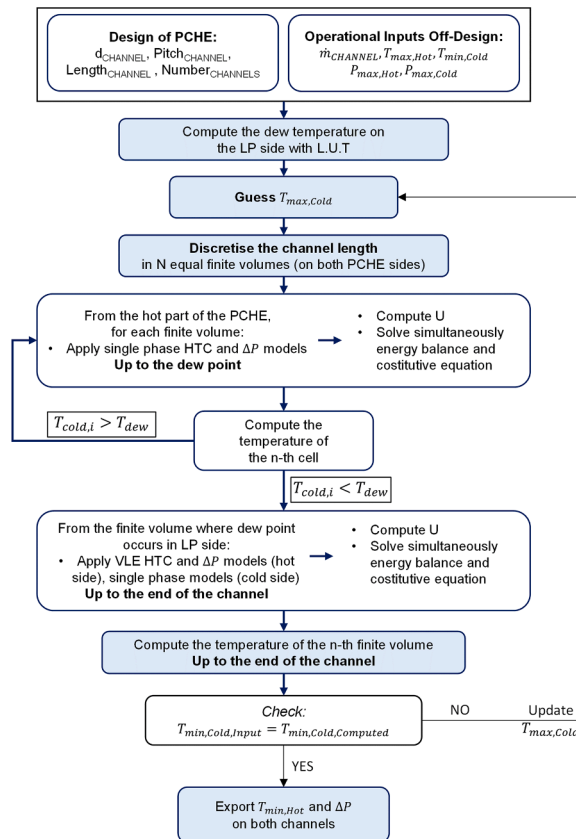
Design of PCHE:
d$_{CHANNEL}$, Pitch$_{CHANNEL}$, Length$_{CHANNEL}$ , Number$_{CHANNELS}$

Operational Inputs Off-Design:
$\dot{m}_{CHANNEL}, T_{max,Hot}, T_{min,Cold}$
$P_{max,Hot}, P_{max,Cold}$

Compute the dew temperature on the LP side with L.U.T

Guess $T_{max,Cold}$

Discretise the channel length
in N equal finite volumes (on both PCHE sides)

From the hot part of the PCHE, for each finite volume:
• Apply single phase HTC and $\Delta P$ models
Up to the dew point

• Compute U
• Solve simultaneously energy balance and costitutive equation

$T_{cold,i} > T_{dew}$

Compute the temperature of the n-th cell

$T_{cold,i} < T_{dew}$

From the finite volume where dew point occurs in LP side:
• Apply VLE HTC and $\Delta P$ models (hot side), single phase models (cold side)
Up to the end of the channel

• Compute U
• Solve simultaneously energy balance and costitutive equation

Compute the temperature of the n-th finite volume
Up to the end of the channel

Check:
$T_{min,Cold,Input} = T_{min,Cold,Computed}$

NO

Update
$T_{max,Cold}$

YES

Export $T_{min,Hot}$ and $\Delta P$
on both channels